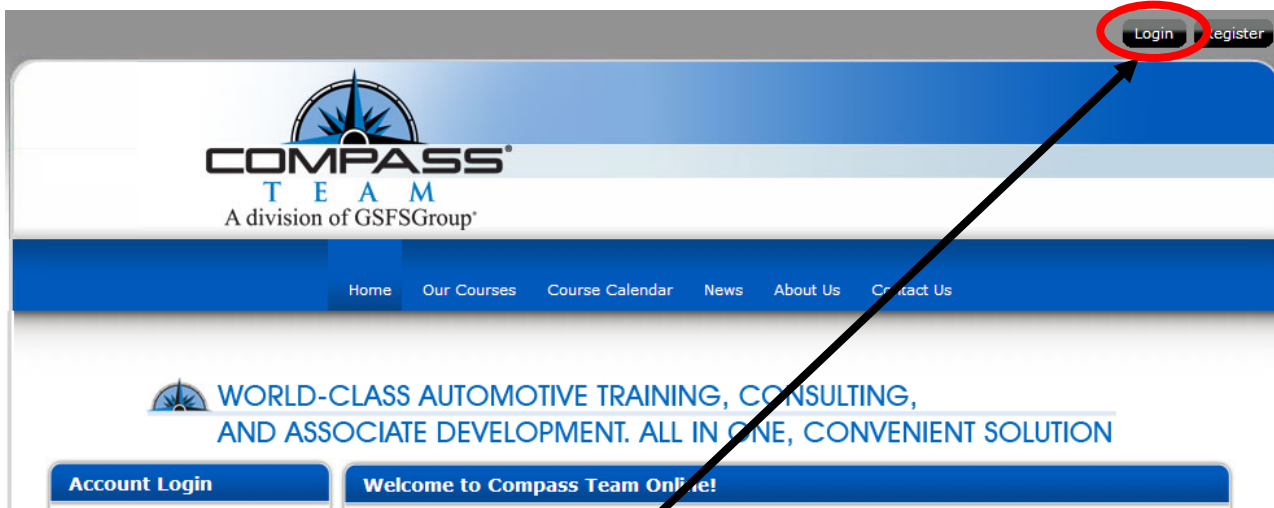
Login Register

COMPASS®
TEAM
A division of GSFSGroup®

Home Our Courses Course Calendar News About Us Contact Us

WORLD-CLASS AUTOMOTIVE TRAINING, CONSULTING, AND ASSOCIATE DEVELOPMENT. ALL IN ONE, CONVENIENT SOLUTION

Account Login

Welcome to Compass Team Online!